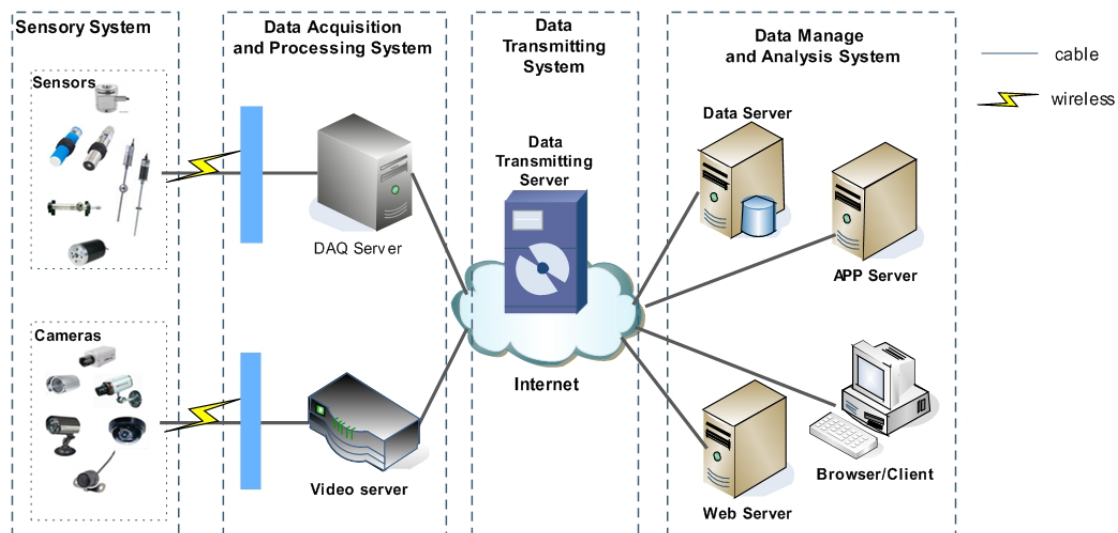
Sensory System

Sensors

Cameras

Data Acquisition and Processing System

DAQ Server

Video server

Data Transmitting System

Data Transmitting Server

Internet

Data Manage and Analysis System

Data Server

APP Server

Browser/Client

Web Server

cable

wireless